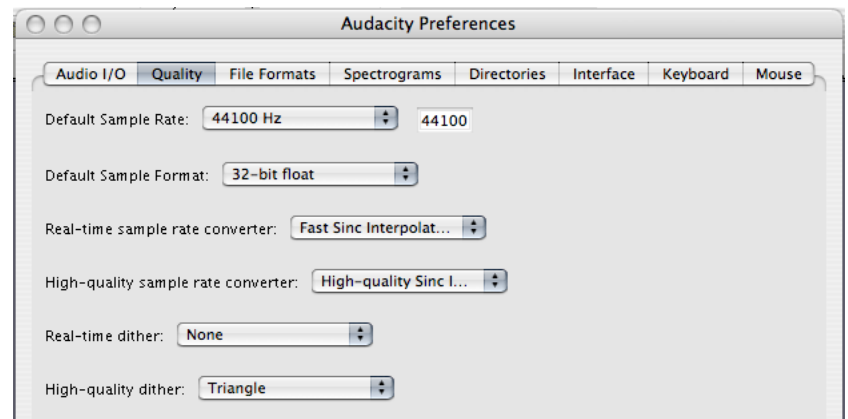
Audacity Preferences

Audio I/O | Quality | File Formats | Spectrograms | Directories | Interface | Keyboard | Mouse

Default Sample Rate: 44100 Hz 44100

Default Sample Format: 32-bit float

Real-time sample rate converter: Fast Sinc Interpolat...

High-quality sample rate converter: High-quality Sinc I...

Real-time dither: None

High-quality dither: Triangle